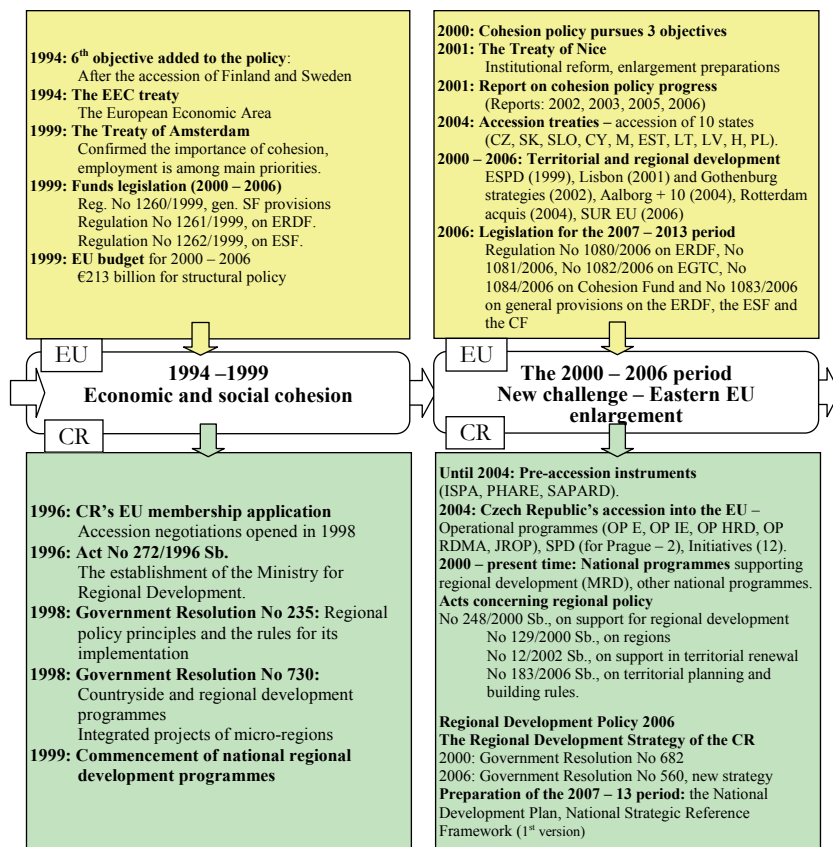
**1994: $6^{th}$ objective added to the policy**:
After the accession of Finland and Sweden
**1994: The EEC treaty**
The European Economic Area
**1999: The Treaty of Amsterdam**
Confirmed the importance of cohesion, employment is among main priorities.
**1999: Funds legislation (2000 – 2006)**
Reg. No 1260/1999, gen. SF provisions
Regulation No 1261/1999, on ERDF.
Regulation No 1262/1999, on ESF.
**1999: EU budget** for 2000 – 2006
€213 billion for structural policy

EU
**1994 –1999**
**Economic and social cohesion**
CR

**1996: CR's EU membership application**
Accession negotiations opened in 1998
**1996: Act No 272/1996 Sb.**
The establishment of the Ministry for Regional Development.
**1998: Government Resolution No 235:** Regional policy principles and the rules for its implementation
**1998: Government Resolution No 730:**
Countryside and regional development programmes
Integrated projects of micro-regions
**1999: Commencement of national regional development programmes**

**2000: Cohesion policy pursues 3 objectives**
**2001: The Treaty of Nice**
Institutional reform, enlargement preparations
**2001: Report on cohesion policy progress**
(Reports: 2002, 2003, 2005, 2006)
**2004: Accession treaties** – accession of 10 states
(CZ, SK, SLO, CY, M, EST, LT, LV, H, PL).
**2000 – 2006: Territorial and regional development**
ESPD (1999), Lisbon (2001) and Gothenburg strategies (2002), Aalborg + 10 (2004), Rotterdam acquis (2004), SUR EU (2006)
**2006: Legislation for the 2007 – 2013 period**
Regulation No 1080/2006 on ERDF, No 1081/2006, No 1082/2006 on EGTC, No 1084/2006 on Cohesion Fund and No 1083/2006 on general provisions on the ERDF, the ESF and the CF

EU
**The 2000 – 2006 period**
**New challenge – Eastern EU enlargement**
CR

**Until 2004: Pre-accession instruments**
(ISPA, PHARE, SAPARD).
**2004: Czech Republic's accession into the EU** –
Operational programmes (OP E, OP IE, OP HRD, OP RDMA, JROP), SPD (for Prague – 2), Initiatives (12).
**2000 – present time: National programmes** supporting regional development (MRD), other national programmes.
**Acts concerning regional policy**
No 248/2000 Sb., on support for regional development
No 129/2000 Sb., on regions
No 12/2002 Sb., on support in territorial renewal
No 183/2006 Sb., on territorial planning and building rules.

**Regional Development Policy 2006**
**The Regional Development Strategy of the CR**
2000: Government Resolution No 682
2006: Government Resolution No 560, new strategy
**Preparation of the 2007 – 13 period:** the National Development Plan, National Strategic Reference Framework ($1^{st}$ version)